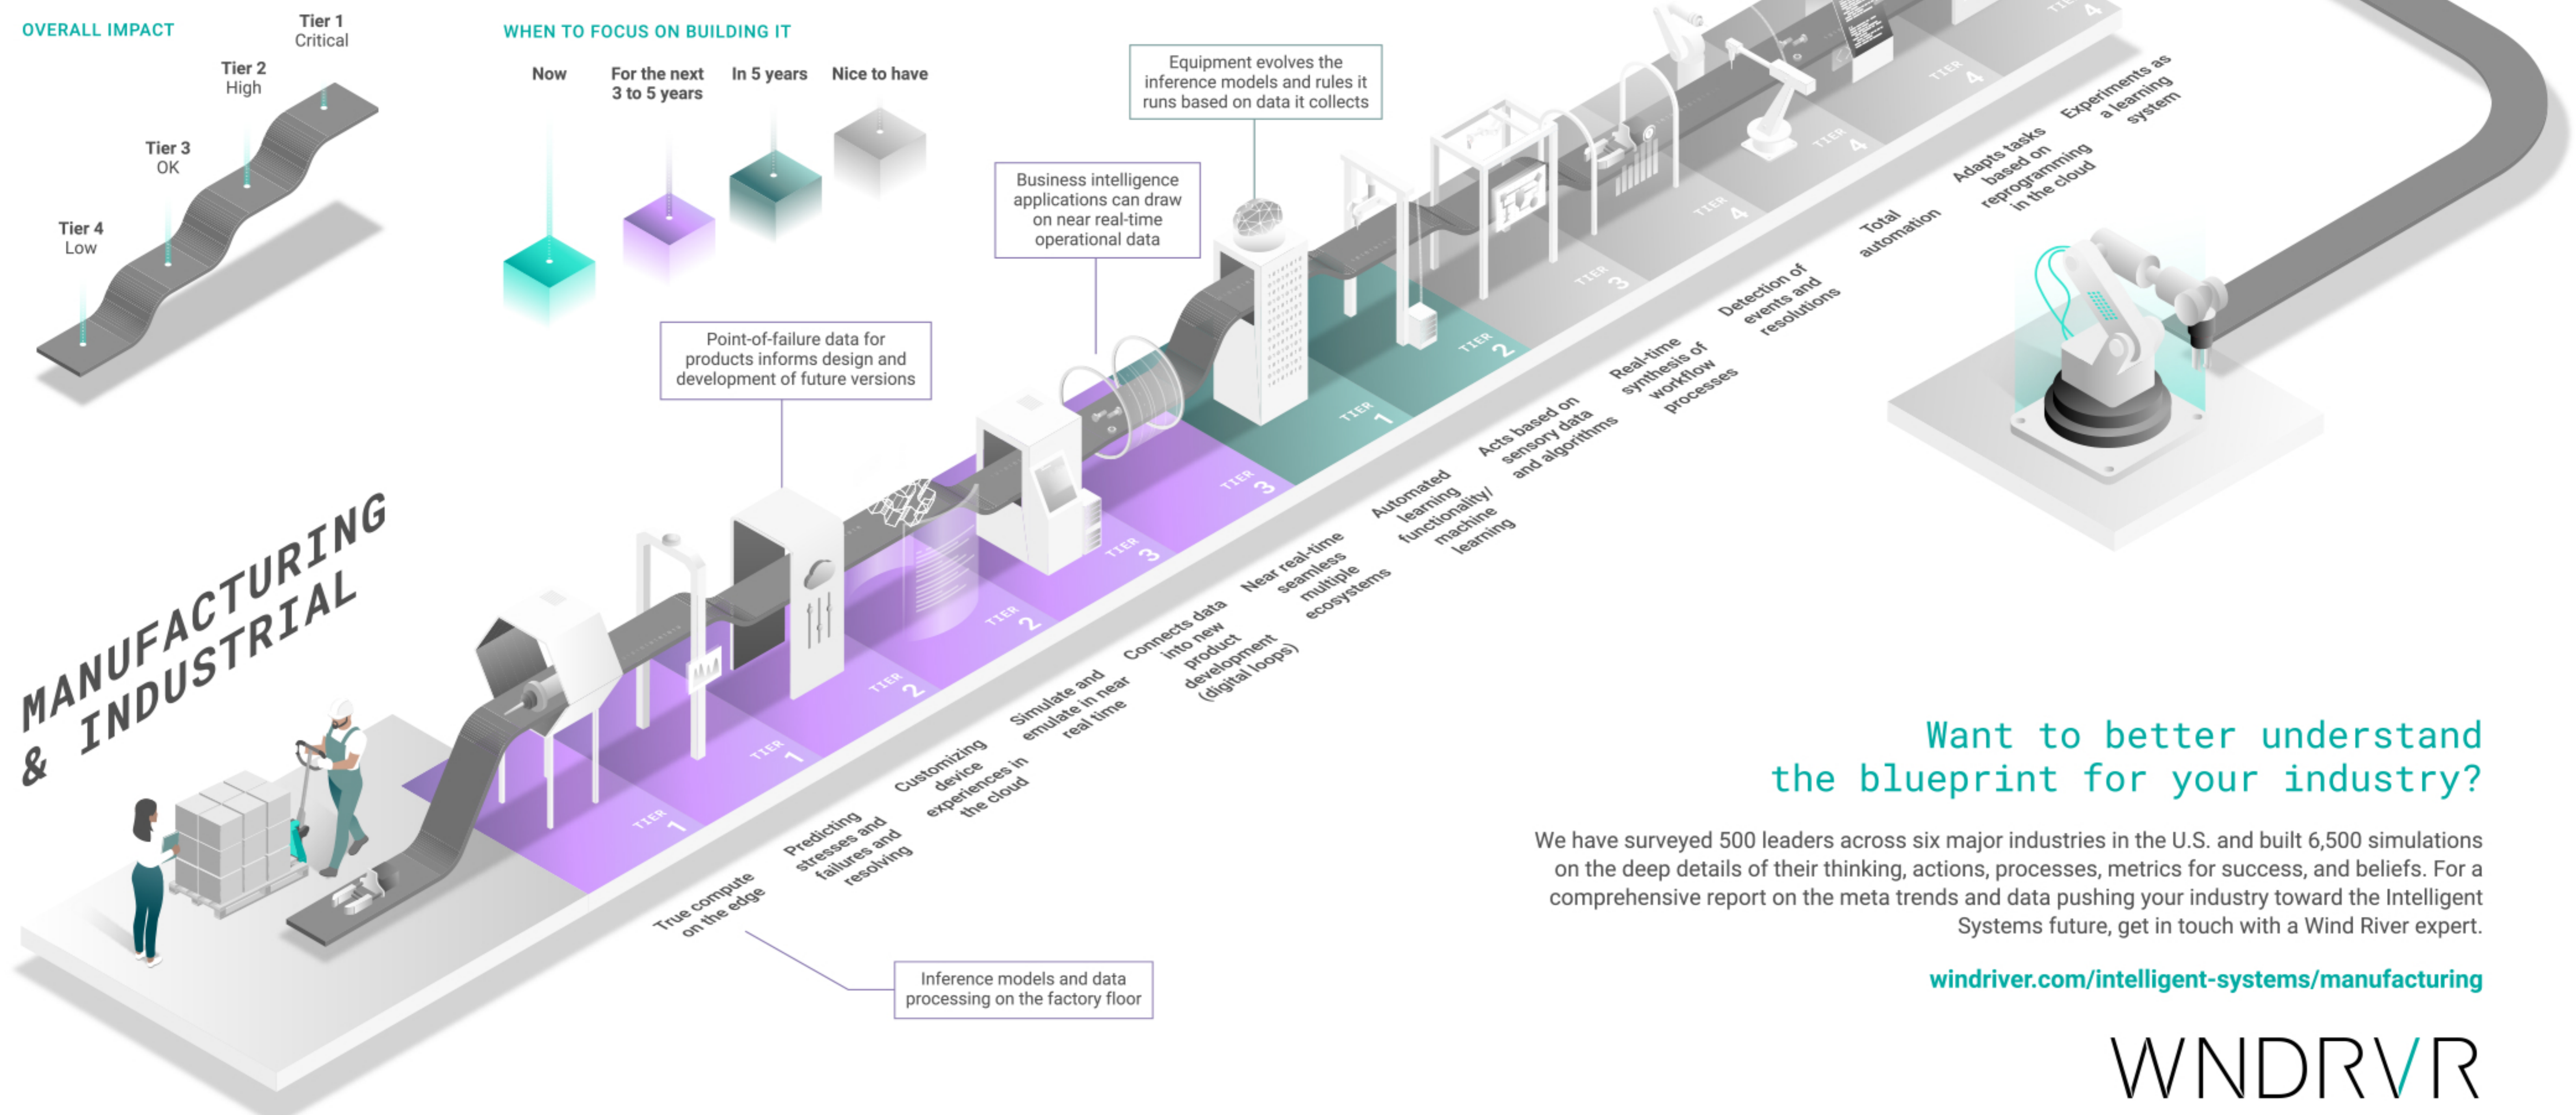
OVERALL IMPACT

Tier 1
Critical

Tier 2
High

Tier 3
OK

Tier 4
Low

WHEN TO FOCUS ON BUILDING IT

Now

For the next 3 to 5 years

In 5 years

Nice to have

Equipment evolves the inference models and rules it runs based on data it collects

Business intelligence applications can draw on near real-time operational data

Point-of-failure data for products informs design and development of future versions

MANUFACTURING & INDUSTRIAL

TIER 1

TIER 1

TIER 2

TIER 2

TIER 3

TIER 3

TIER 1

TIER 2

TIER 3

TIER 4

TIER 4

TIER 4

TIER 4

True compute on the edge

Predicting stresses and failures and resolving

Customizing device experiences in the cloud

Simulate and emulate in near real time

Connects data into new product development (digital loops)

Near real-time seamless multiple ecosystems

Automated learning functionality/ machine learning

Acts based on sensory data and algorithms

Real-time synthesis of workflow processes

Detection of events and resolutions

Total automation

Adapts tasks based on reprogramming in the cloud

Experiments as a learning system

Inference models and data processing on the factory floor

Want to better understand the blueprint for your industry?

We have surveyed 500 leaders across six major industries in the U.S. and built 6,500 simulations on the deep details of their thinking, actions, processes, metrics for success, and beliefs. For a comprehensive report on the meta trends and data pushing your industry toward the Intelligent Systems future, get in touch with a Wind River expert.

windriver.com/intelligent-systems/manufacturing

WNDRVR